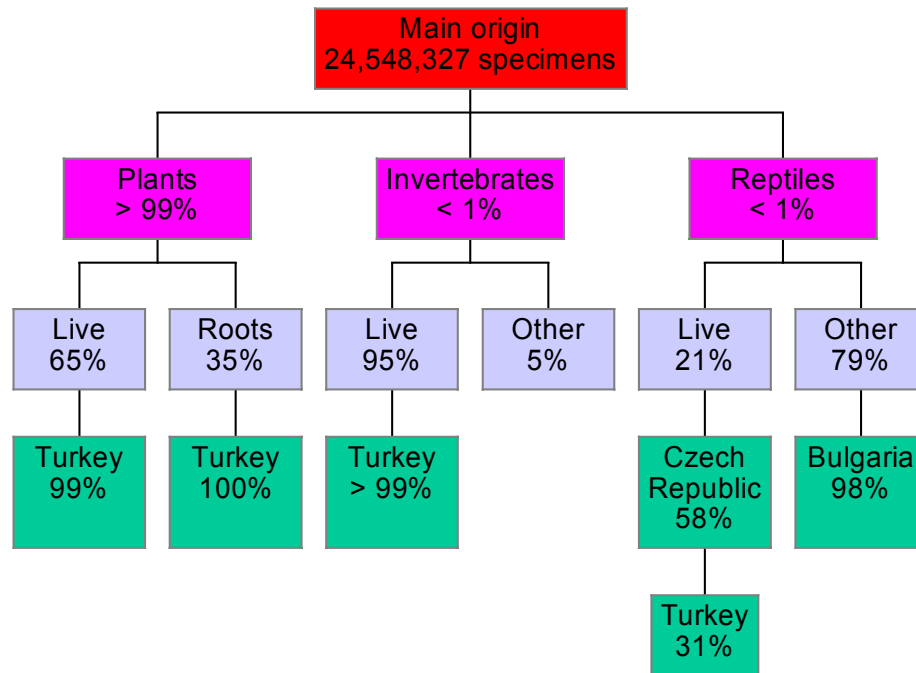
Main origin
24,548,327 specimens

Plants
> 99%

Invertebrates
< 1%

Reptiles
< 1%

Live
65%

Roots
35%

Live
95%

Other
5%

Live
21%

Other
79%

Turkey
99%

Turkey
100%

Turkey
> 99%

Czech Republic
58%

Bulgaria
98%

Turkey
31%